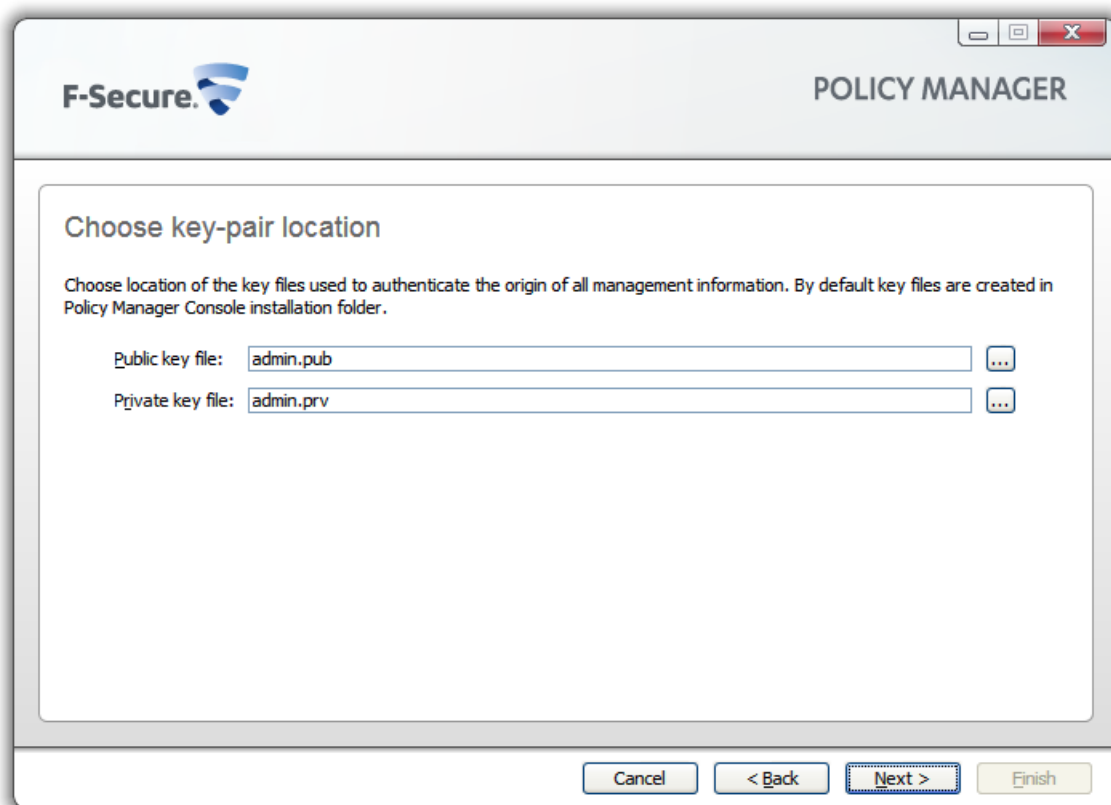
F-Secure.

POLICY MANAGER

Choose key-pair location

Choose location of the key files used to authenticate the origin of all management information. By default key files are created in Policy Manager Console installation folder.

Public key file: admin.pub ...

Private key file: admin.prv ...

Cancel

< Back

Next >

Finish